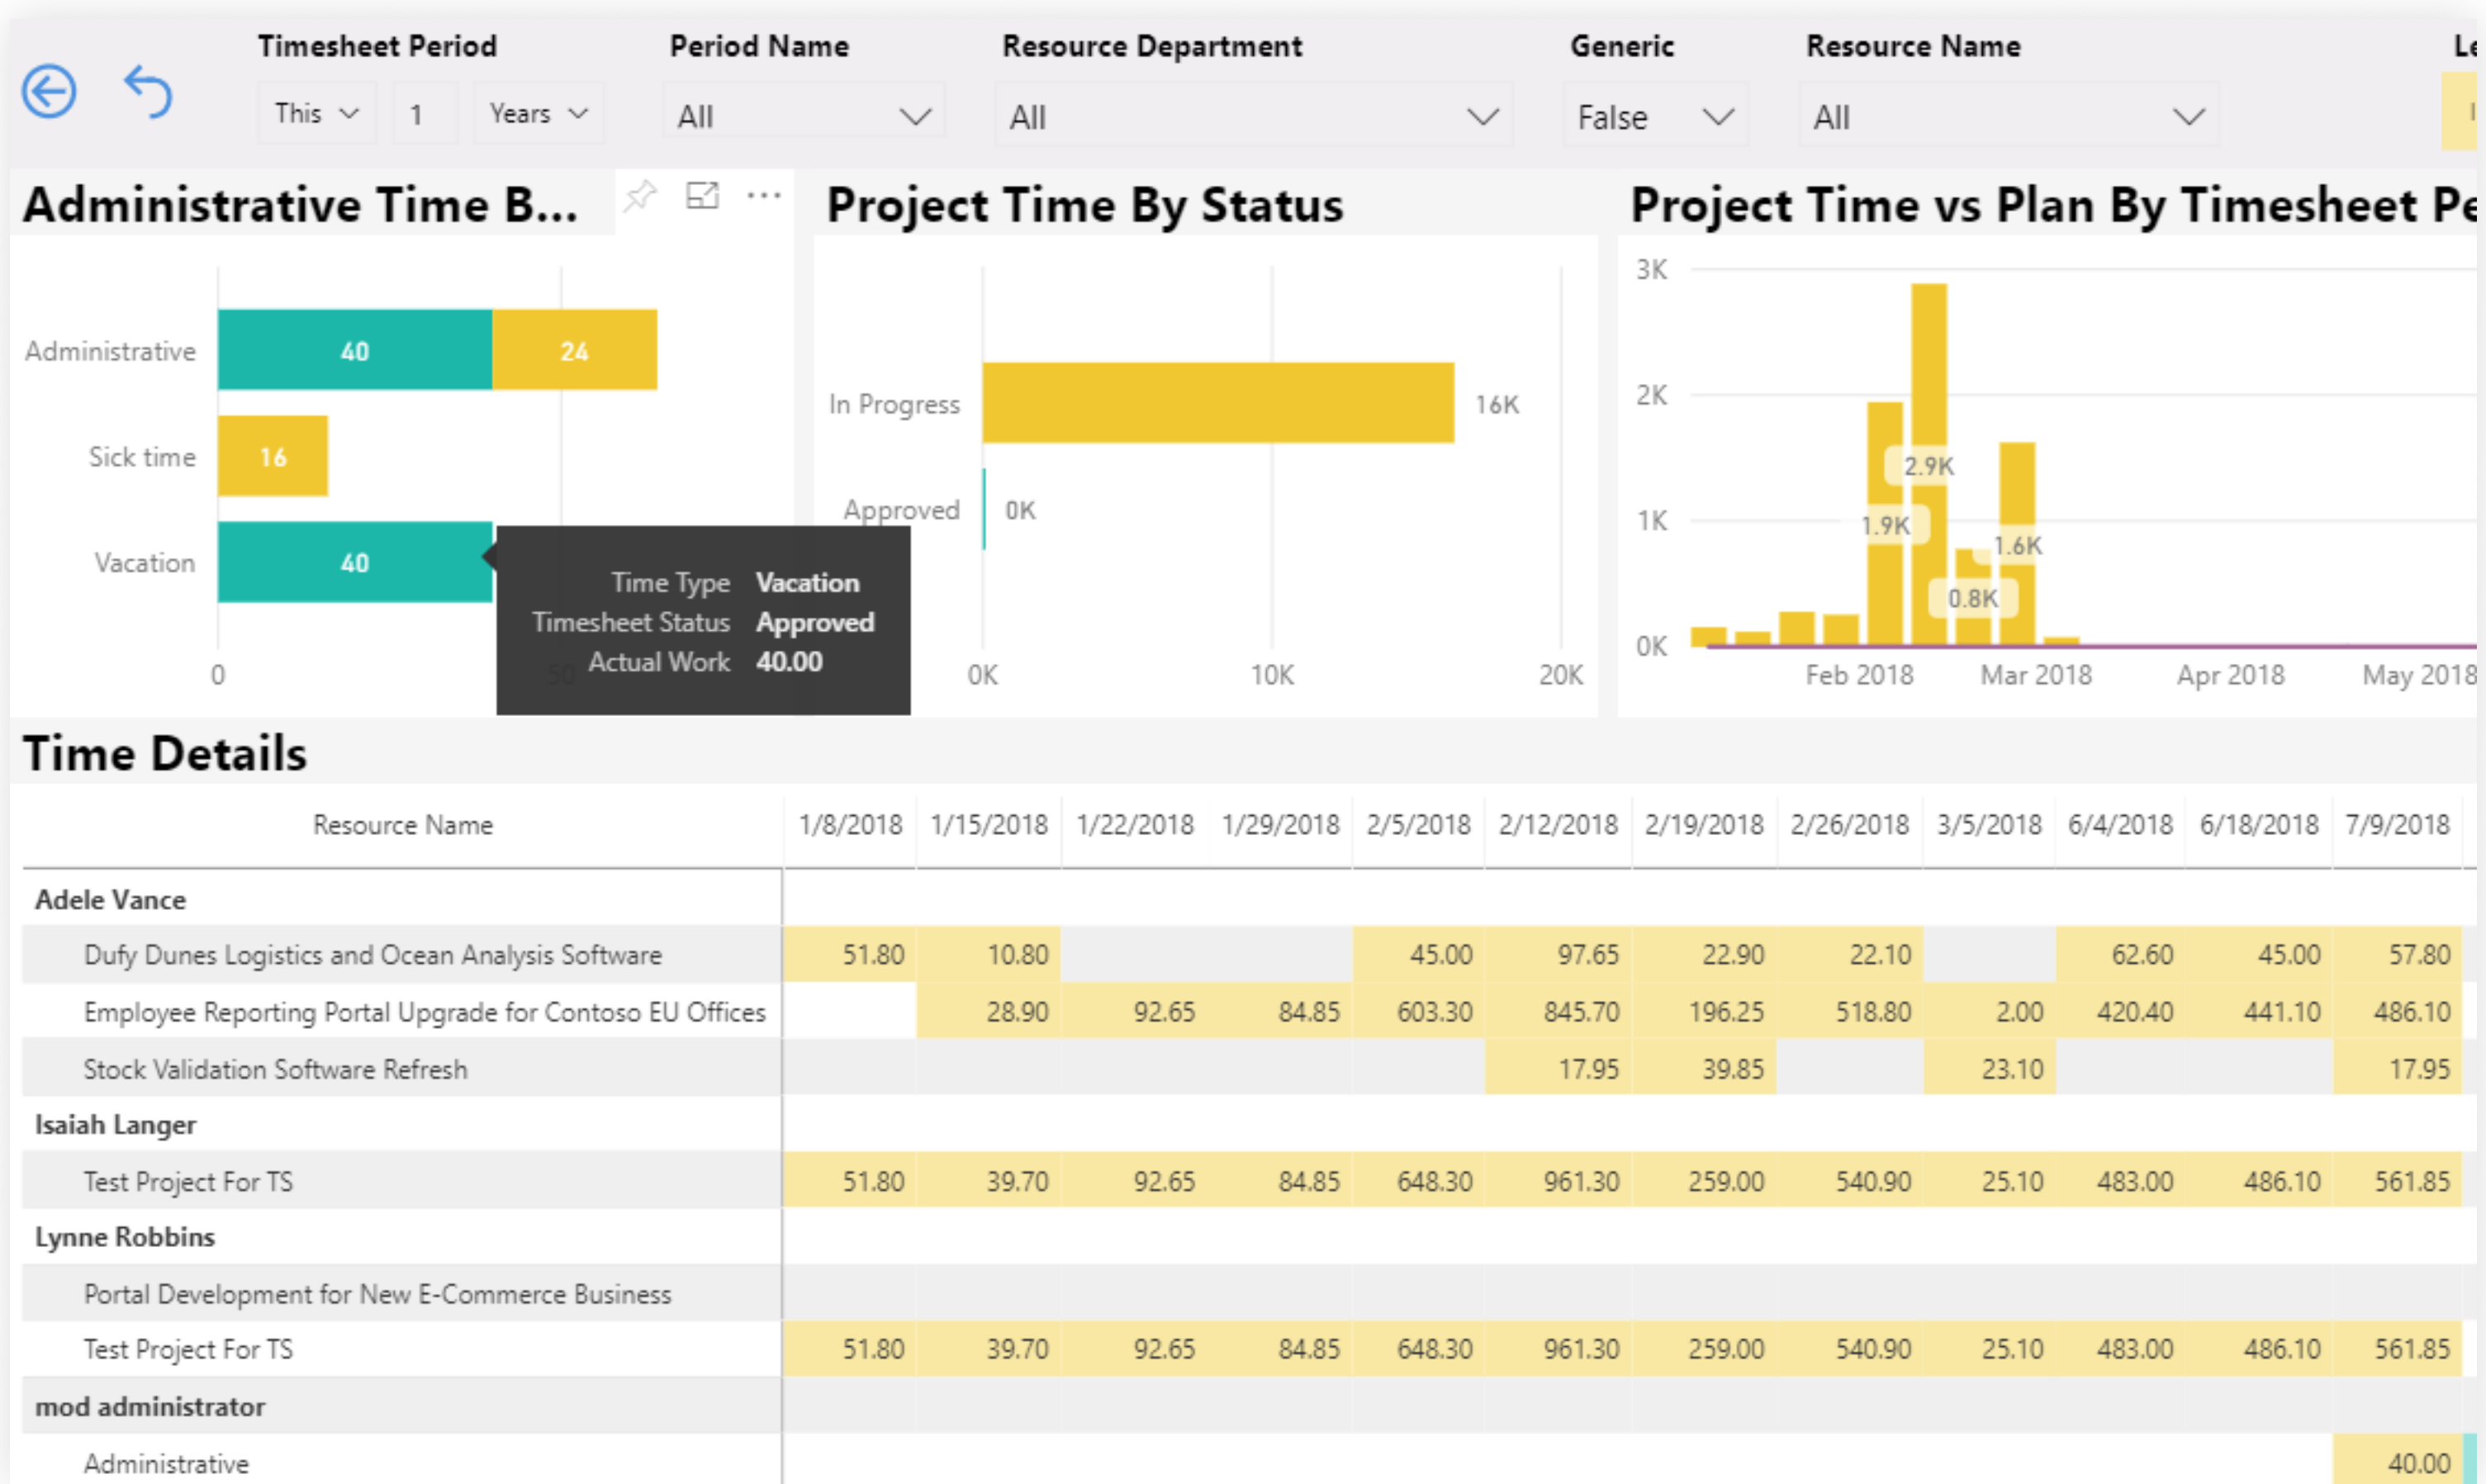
Timesheet Period
This 1 Years

Period Name
All

Resource Department
All

Generic
False

Resource Name
All

Le

Administrative Time B...

Administrative 40 24
Sick time 16
Vacation 40

Time Type Vacation
Timesheet Status Approved
Actual Work 40.00

0 50

Project Time By Status

In Progress 16K
Approved 0K

0K 10K 20K

Project Time vs Plan By Timesheet Pe

3K
2K
1K
0K

2.9K
1.9K
1.6K
0.8K

Feb 2018 Mar 2018 Apr 2018 May 2018

Time Details

| Resource Name | 1/8/2018 | 1/15/2018 | 1/22/2018 | 1/29/2018 | 2/5/2018 | 2/12/2018 | 2/19/2018 | 2/26/2018 | 3/5/2018 | 6/4/2018 | 6/18/2018 | 7/9/2018 |
|---|---|---|---|---|---|---|---|---|---|---|---|---|
| Adele Vance | | | | | | | | | | | | |
| Dufy Dunes Logistics and Ocean Analysis Software | 51.80 | 10.80 | | | 45.00 | 97.65 | 22.90 | 22.10 | | 62.60 | 45.00 | 57.80 |
| Employee Reporting Portal Upgrade for Contoso EU Offices | | 28.90 | 92.65 | 84.85 | 603.30 | 845.70 | 196.25 | 518.80 | 2.00 | 420.40 | 441.10 | 486.10 |
| Stock Validation Software Refresh | | | | | | 17.95 | 39.85 | | 23.10 | | | 17.95 |
| Isaiah Langer | | | | | | | | | | | | |
| Test Project For TS | 51.80 | 39.70 | 92.65 | 84.85 | 648.30 | 961.30 | 259.00 | 540.90 | 25.10 | 483.00 | 486.10 | 561.85 |
| Lynne Robbins | | | | | | | | | | | | |
| Portal Development for New E-Commerce Business | | | | | | | | | | | | |
| Test Project For TS | 51.80 | 39.70 | 92.65 | 84.85 | 648.30 | 961.30 | 259.00 | 540.90 | 25.10 | 483.00 | 486.10 | 561.85 |
| mod administrator | | | | | | | | | | | | |
| Administrative | | | | | | | | | | | | 40.00 |